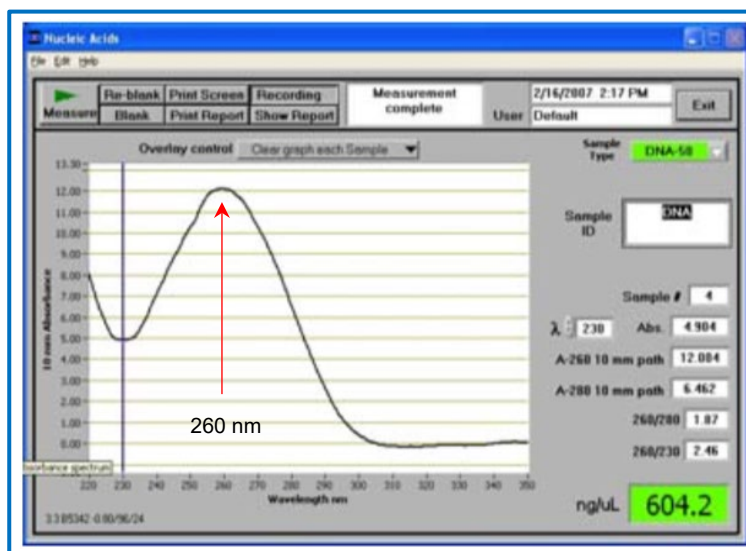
Nucleic Acids

File Edit Help

Measure

Re-blank | Print Screen | Recording

Blank | Print Report | Show Report

Measurement complete

2/16/2007 2:17 PM

User Default

Exit

Overlay control Clear graph each Sample

Sample Type DNA-50

Sample ID DNA

13.30
12.00
11.00
10.00
9.00
8.00
7.00
6.00
5.00
4.00
3.00
2.00
1.00
0.00

10 mm Absorbance

260 nm

bsorbance spectrum

220 230 240 250 260 270 280 290 300 310 320 330 340 350

Wavelength nm

3.3.05342 -0.00/96/24

Sample # 4

λ 230 Abs. 4.904

A-260 10 mm path 12.084

A-280 10 mm path 6.462

260/280 1.87

260/230 2.46

ng/uL 604.2